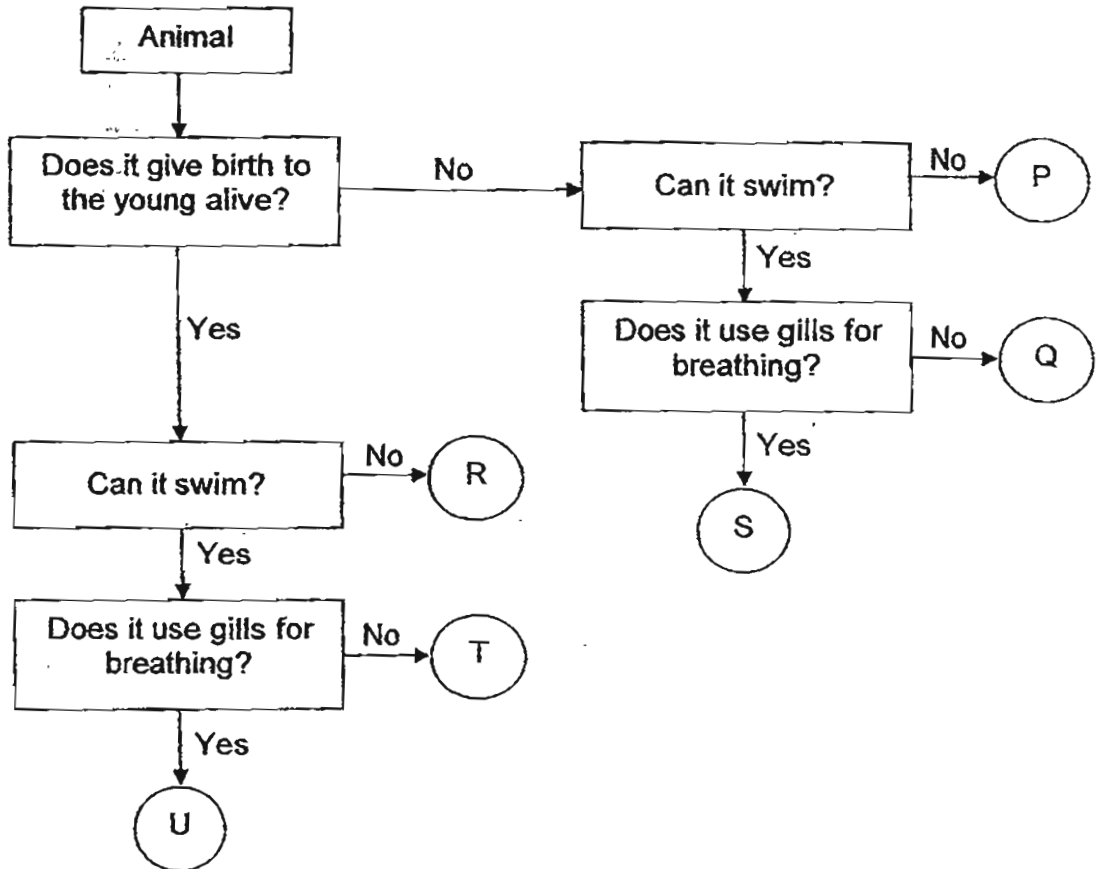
Animal

Does it give birth to the young alive?

No

Can it swim?

No

P

Yes

Does it use gills for breathing?

No

Q

Yes

S

Yes

Can it swim?

No

R

Yes

Does it use gills for breathing?

No

T

Yes

U